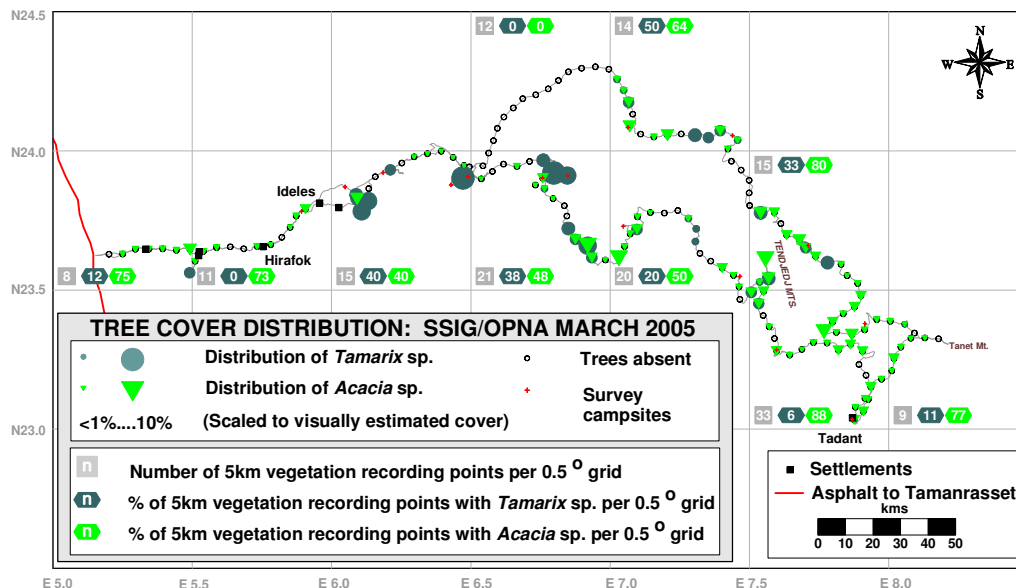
N24.5

12 0 0

14 50 64

N
W E
S

N24.0

15 33 80

Ideles

Hirafok

TENDJEDJ MTS.

8 12 75

11 0 73

15 40 40

21 38 48

20 20 50

N23.5

TREE COVER DISTRIBUTION: SSIG/OPNA MARCH 2005

Distribution of *Tamarix* sp.

Trees absent

Tanet Mt.

Distribution of *Acacia* sp.

Survey campsites

<1%....10%

(Scaled to visually estimated cover)

33 6 88

9 11 77

N23.0

Tadant

n Number of 5km vegetation recording points per 0.5 $^{o}$ grid

n % of 5km vegetation recording points with *Tamarix* sp. per 0.5 $^{o}$ grid

n % of 5km vegetation recording points with *Acacia* sp. per 0.5 $^{o}$ grid

Settlements

Asphalt to Tamanrasset

kms

0 10 20 30 40 50

E 5.0

E 5.5

E 6.0

E 6.5

E 7.0

E 7.5

E 8.0